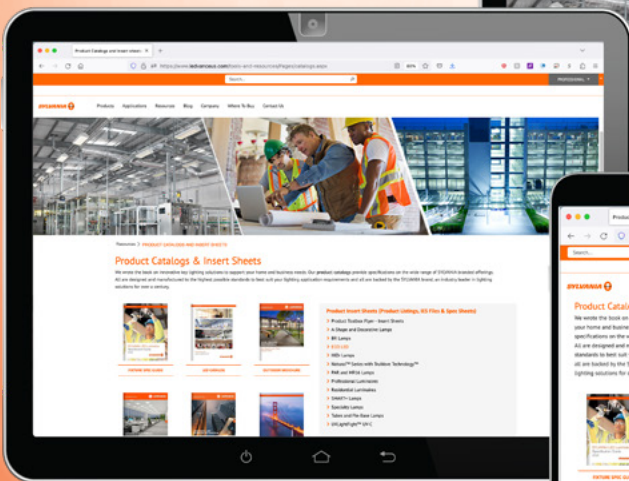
Product Catalogs and Insert Sheets

https://www.ledvance.us/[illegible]/catalogs.aspx

Search...

PROFESSIONAL

SYLVANIA

Products Applications Resources Blog Company Where To Buy Contact Us

Resources > PRODUCT CATALOGS AND INSERT SHEETS

Product Catalogs & Insert Sheets

We wrote the book on innovative key lighting solutions to support your home and business needs. Our product catalogs provide specifications on the wide range of SYLVANIA branded offerings. All are designed and manufactured to the highest possible standards to best suit your lighting, application requirements and all are backed by the SYLVANIA brand, an industry leader in lighting solutions for over a century.

FIXTURE SPEC GUIDE

LED CATALOG

OUTDOOR BROCHURE

Product Insert Sheets (Product Listings, IES Files & Spec Sheets)

Product Toolbox Flyer - Insert Sheets
A-Shape and Decorative Lamps
BR Lamps
ECO LED
HID Lamps
Natural™ Series with TruWave Technology™
PAR and MR16 Lamps
Professional Luminaires
Residential Luminaires
SMART+ Lamps
Specialty Lamps
Tubes and Pin Base Lamps
UV LightFight™ UV-C

Product Catalo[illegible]

We wrote the book on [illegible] your home and busine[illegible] specifications on the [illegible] All are designed and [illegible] standards to best suit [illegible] all are backed by the S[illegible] lighting solutions for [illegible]

SYLVANIA

Search...

FIXTURE SPEC GUIDE